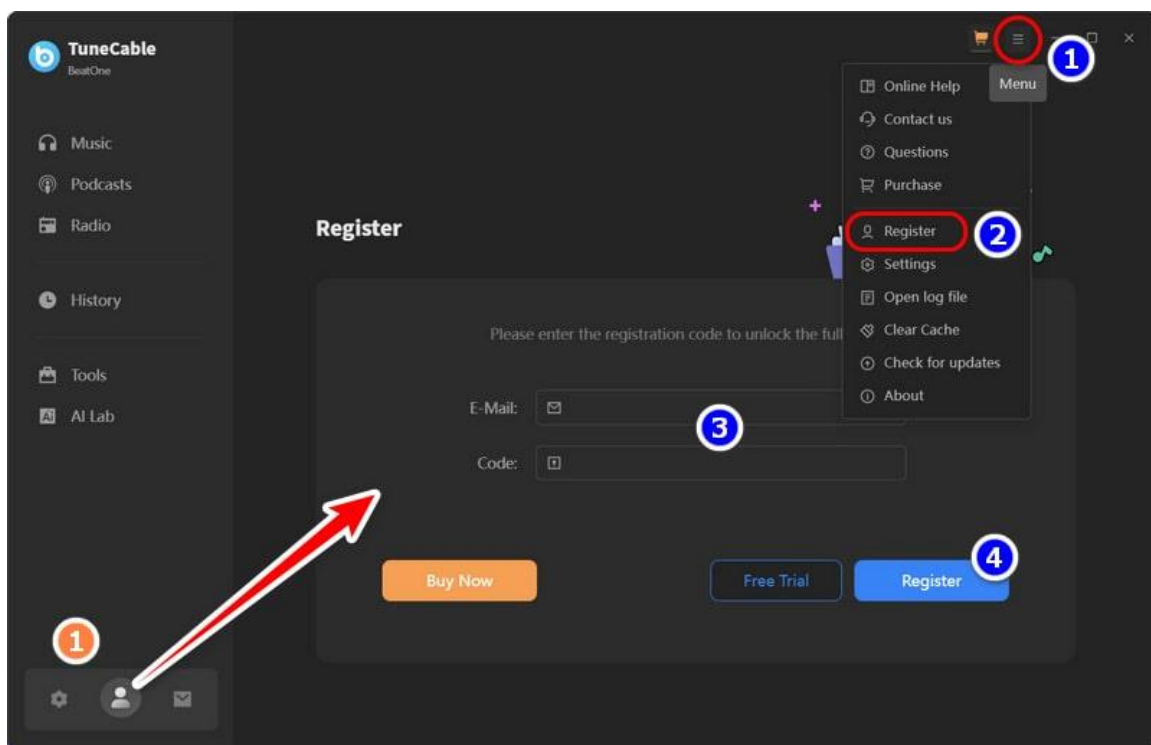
TuneCable
BeatOne

Music
Podcasts
Radio

History

Tools
AI Lab

1

Menu
1

Online Help
Contact us
Questions
Purchase
Register
2
Settings
Open log file
Clear Cache
Check for updates
About

Register

Please enter the registration code to unlock the full

E-Mail:
3
Code:

Buy Now
Free Trial
Register
4